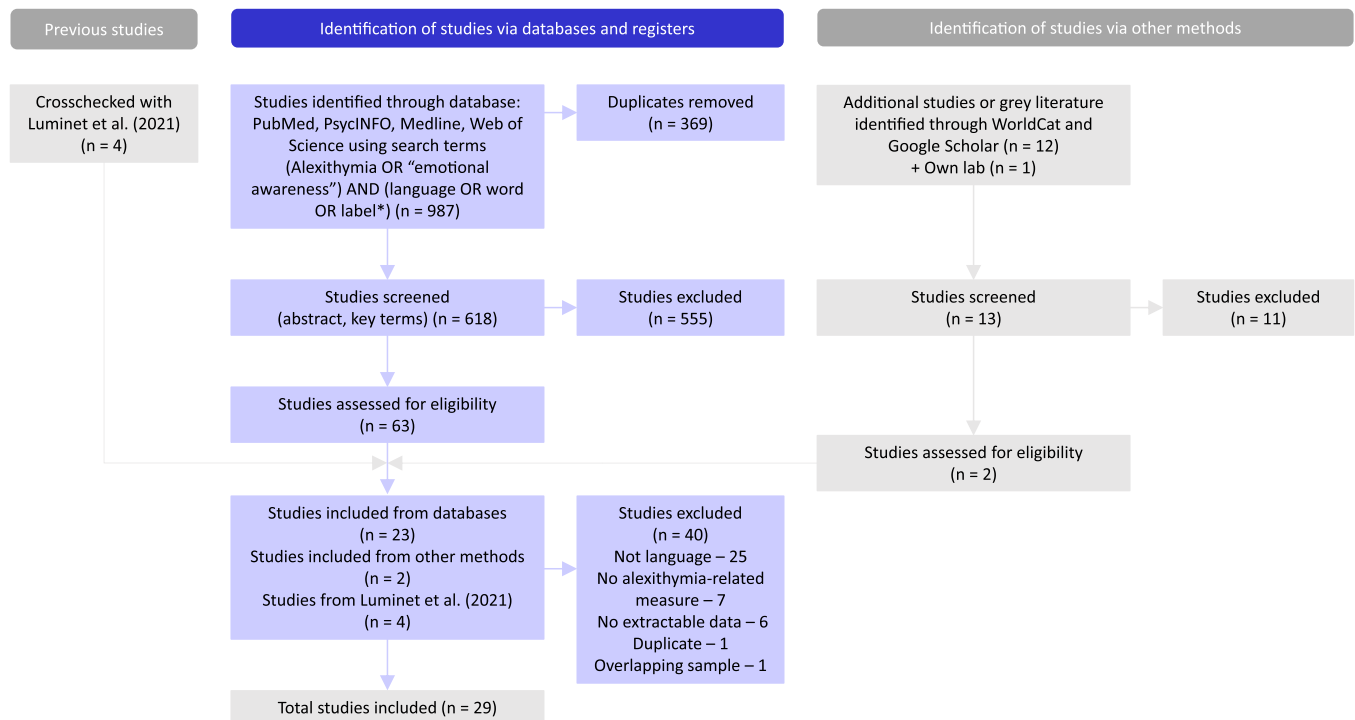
Previous studies

Identification of studies via databases and registers

Identification of studies via other methods

Crosschecked with Luminet et al. (2021) (n = 4)

Studies identified through database: PubMed, PsycINFO, Medline, Web of Science using search terms (Alexithymia OR “emotional awareness”) AND (language OR word OR label*) (n = 987)

Duplicates removed (n = 369)

Additional studies or grey literature identified through WorldCat and Google Scholar (n = 12) + Own lab (n = 1)

Studies screened (abstract, key terms) (n = 618)

Studies excluded (n = 555)

Studies screened (n = 13)

Studies excluded (n = 11)

Studies assessed for eligibility (n = 63)

Studies assessed for eligibility (n = 2)

Studies included from databases (n = 23)
Studies included from other methods (n = 2)
Studies from Luminet et al. (2021) (n = 4)

Studies excluded (n = 40)
Not language – 25
No alexithymia-related measure – 7
No extractable data – 6
Duplicate – 1
Overlapping sample – 1

Total studies included (n = 29)